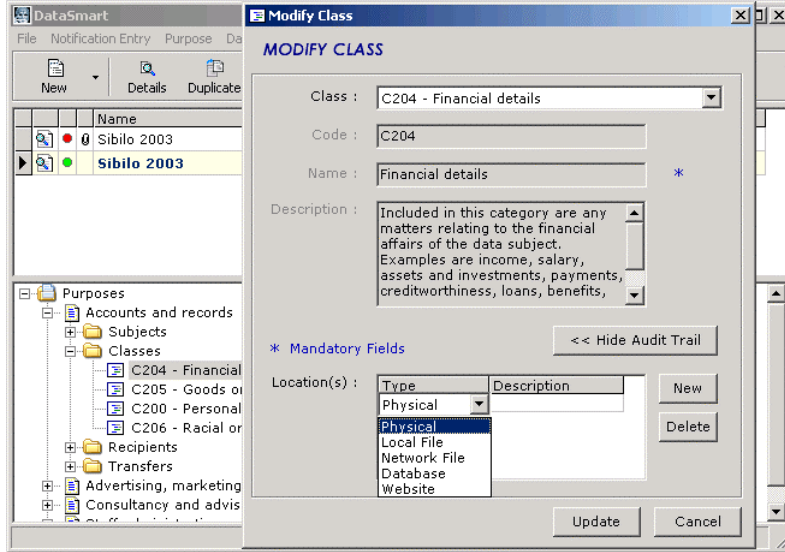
DataSmart

File Notification Entry Purpose Da

New

Details

Duplicate

| | | | Name |
|---|---|---|---|
| | | | Sibilo 2003 |
| | | | Sibilo 2003 |

Purposes
Accounts and records
Subjects
Classes
C204 - Financial
C205 - Goods or
C200 - Personal
C206 - Racial or
Recipients
Transfers
Advertising, marketing
Consultancy and advis

Modify Class

MODIFY CLASS

Class : C204 - Financial details

Code : C204

Name : Financial details *

Description : Included in this category are any matters relating to the financial affairs of the data subject. Examples are income, salary, assets and investments, payments, creditworthiness, loans, benefits,

* Mandatory Fields

<< Hide Audit Trail

Location(s) :

| Type | Description |
|---|---|
| Physical | |

Physical
Local File
Network File
Database
Website

New

Delete

Update

Cancel